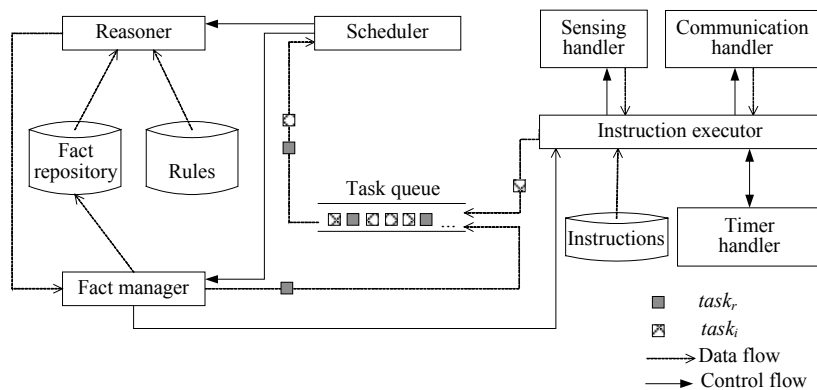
Reasoner

Scheduler

Sensing handler

Communication handler

Fact repository

Rules

Instruction executor

Task queue

...

Instructions

Timer handler

Fact manager

$task_r$

$task_i$

Data flow

Control flow